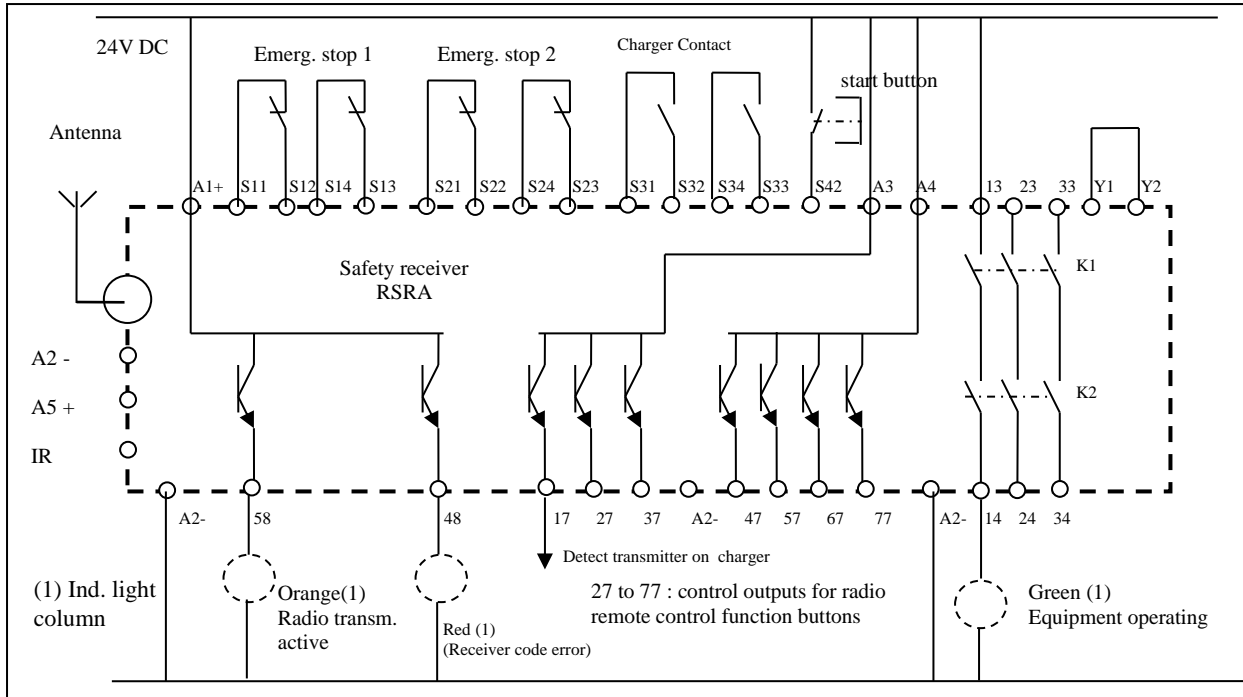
24V DC

Emerg. stop 1

Emerg. stop 2

Charger Contact

start button

Antenna

A1+ S11 S12 S14 S13 S21 S22 S24 S23 S31 S32 S34 S33 S42 A3 A4 13 23 33 Y1 Y2

Safety receiver RSRA

K1

K2

A2 -

A5 +

IR

A2- 58 48 17 27 37 A2- 47 57 67 77 A2- 14 24 34

Detect transmitter on charger

(1) Ind. light column

Orange(1) Radio transm. active

Red (1) (Receiver code error)

27 to 77 : control outputs for radio remote control function buttons

Green (1) Equipment operating